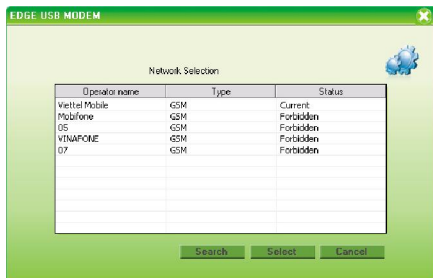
EDGE USB MODEM

Network Selection

| Operator name | Type | Status |
|---|---|---|
| Viettel Mobile | GSM | Current |
| Mobifone | GSM | Forbidden |
| 05 | GSM | Forbidden |
| VINAFONE | GSM | Forbidden |
| 07 | GSM | Forbidden |

Search Select Cancel